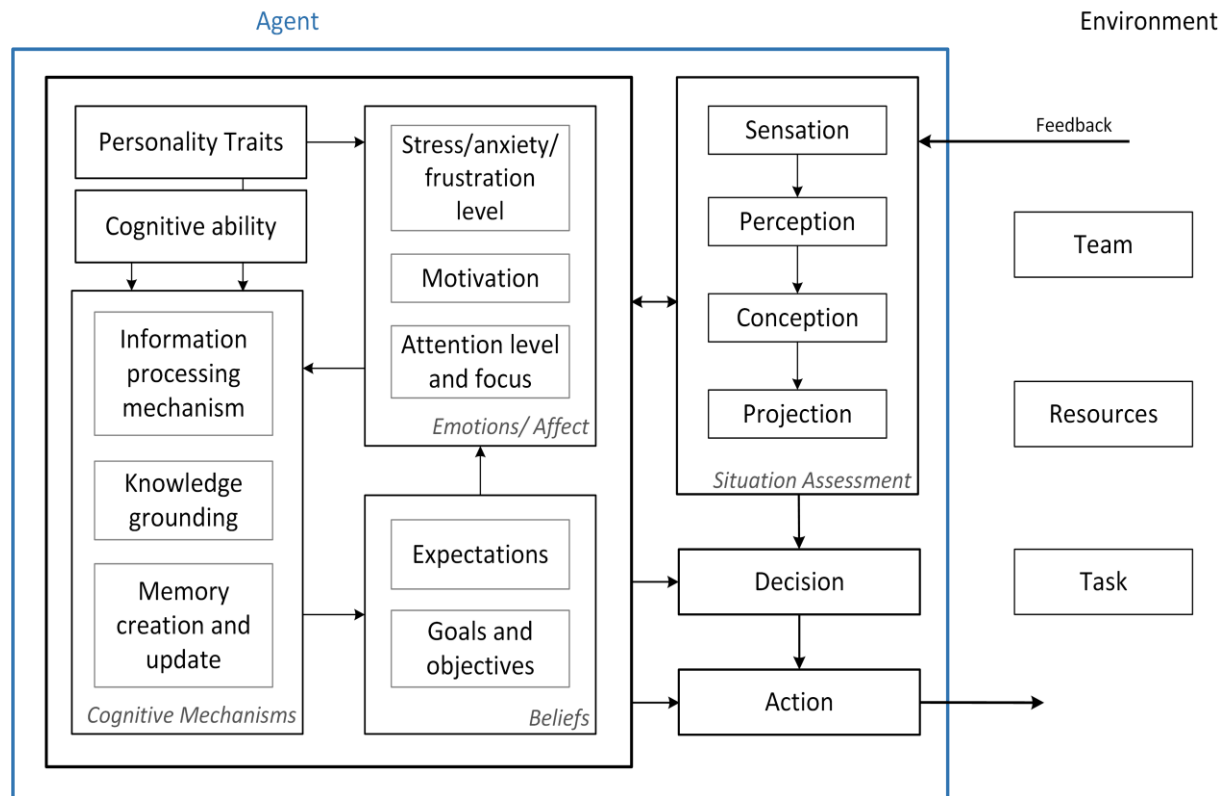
Agent

Environment

Personality Traits

Cognitive ability

Stress/anxiety/ frustration level

Motivation

Attention level and focus

Emotions/ Affect

Information processing mechanism

Knowledge grounding

Memory creation and update

Cognitive Mechanisms

Expectations

Goals and objectives

Beliefs

Sensation

Perception

Conception

Projection

Situation Assessment

Feedback

Team

Resources

Task

Decision

Action